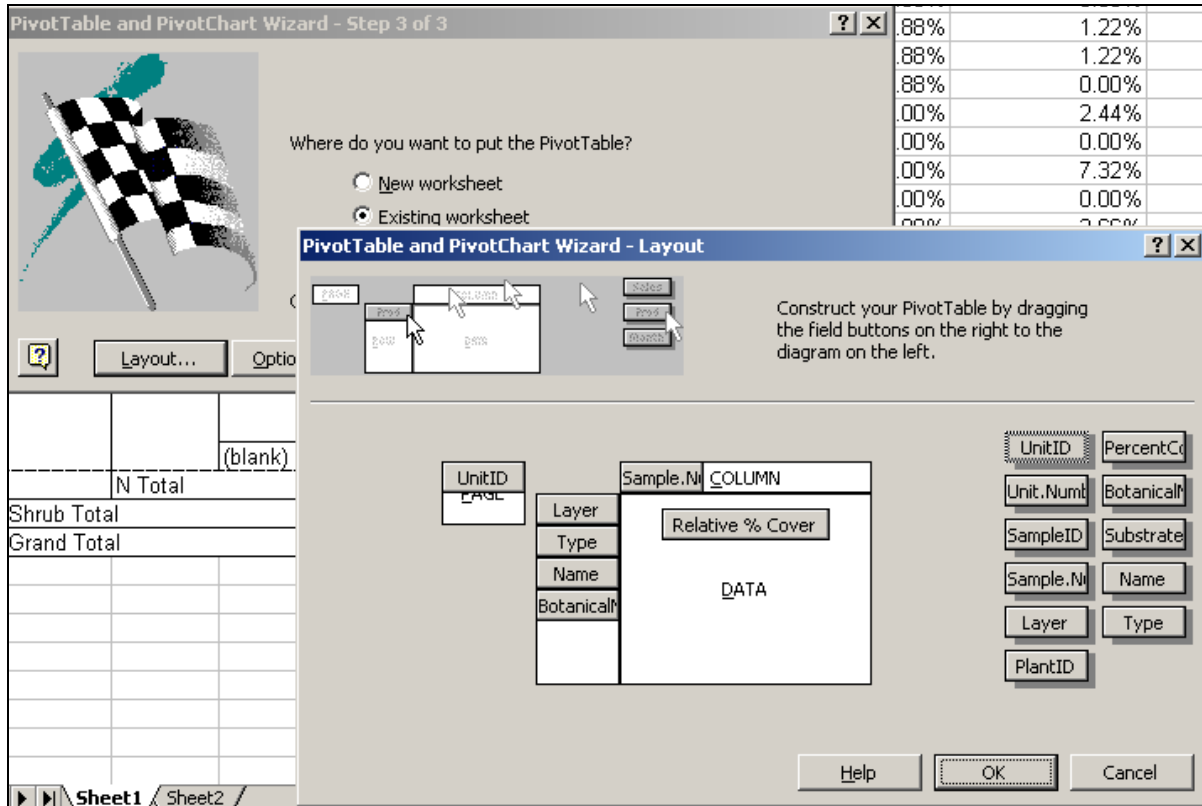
PivotTable and PivotChart Wizard - Step 3 of 3

Where do you want to put the PivotTable?

New worksheet

Existing worksheet

Layout...

Optio

| .88% | 1.22% |
|---|---|
| .88% | 1.22% |
| .88% | 0.00% |
| .00% | 2.44% |
| .00% | 0.00% |
| .00% | 7.32% |
| .00% | 0.00% |

(blank)

N Total

Shrub Total

Grand Total

Sheet1 Sheet2

PivotTable and PivotChart Wizard - Layout

PAGE COLUMN ROW DATA

Construct your PivotTable by dragging the field buttons on the right to the diagram on the left.

UnitID
PAGE

Sample.N COLUMN

Layer
Type
Name
BotanicalN

Relative % Cover

DATA

UnitID PercentC
Unit.Numb BotanicalN
SampleID Substrate
Sample.N Name
Layer Type
PlantID

Help OK Cancel